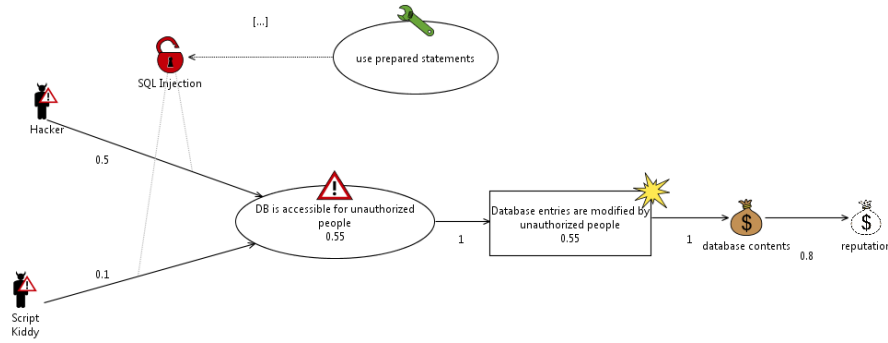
[...]

use prepared statements

SQL Injection

Hacker

0.5

DB is accessible for unauthorized people
0.55

1

Database entries are modified by unauthorized people
0.55

1

database contents

0.8

reputation

0.1

Script Kiddy